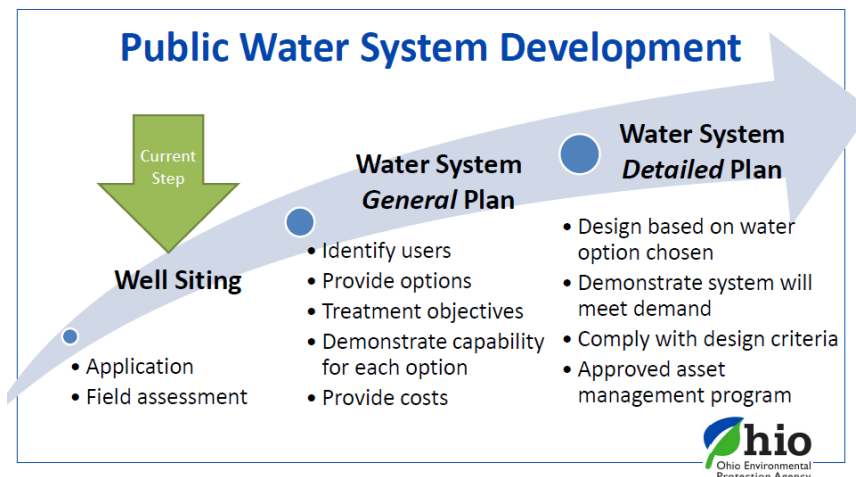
Public Water System Development

Current Step

Well Siting

• Application
• Field assessment

Water System
*General* Plan

• Identify users
• Provide options
• Treatment objectives
• Demonstrate capability for each option
• Provide costs

Water System
*Detailed* Plan

• Design based on water option chosen
• Demonstrate system will meet demand
• Comply with design criteria
• Approved asset management program

Ohio
Ohio Environmental Protection Agency